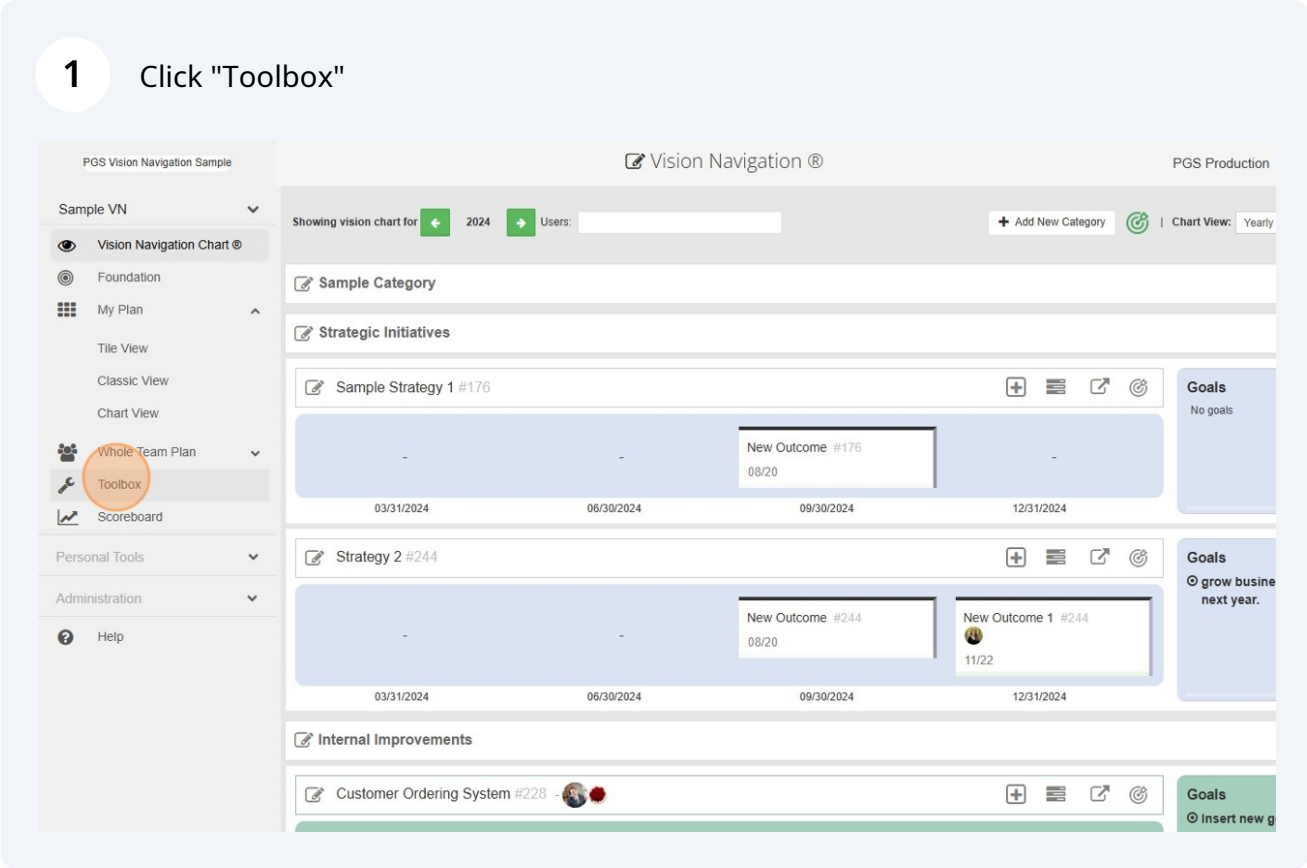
1 Click "Toolbox"

PGS Vision Navigation Sample

Vision Navigation ®

PGS Production

Sample VN

Vision Navigation Chart ®

Foundation

My Plan

Tile View

Classic View

Chart View

Whole Team Plan

Toolbox

Scoreboard

Personal Tools

Administration

Help

Showing vision chart for 2024 Users:

Add New Category | Chart View: Yearly

Sample Category

Strategic Initiatives

Sample Strategy 1 #176

Goals

No goals

- - New Outcome #176 08/20 -

03/31/2024 06/30/2024 09/30/2024 12/31/2024

Strategy 2 #244

Goals

grow busine next year.

- - New Outcome #244 08/20 New Outcome 1 #244 11/22

03/31/2024 06/30/2024 09/30/2024 12/31/2024

Internal Improvements

Customer Ordering System #228 -

Goals

Insert new g